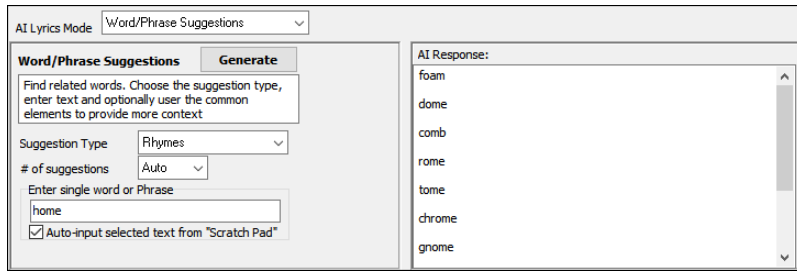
AI Lyrics Mode Word/Phrase Suggestions

Word/Phrase Suggestions Generate

Find related words. Choose the suggestion type, enter text and optionally user the common elements to provide more context

Suggestion Type Rhymes

# of suggestions Auto

Enter single word or Phrase

home

Auto-input selected text from "Scratch Pad"

AI Response:

foam

dome

comb

rome

tome

chrome

gnome